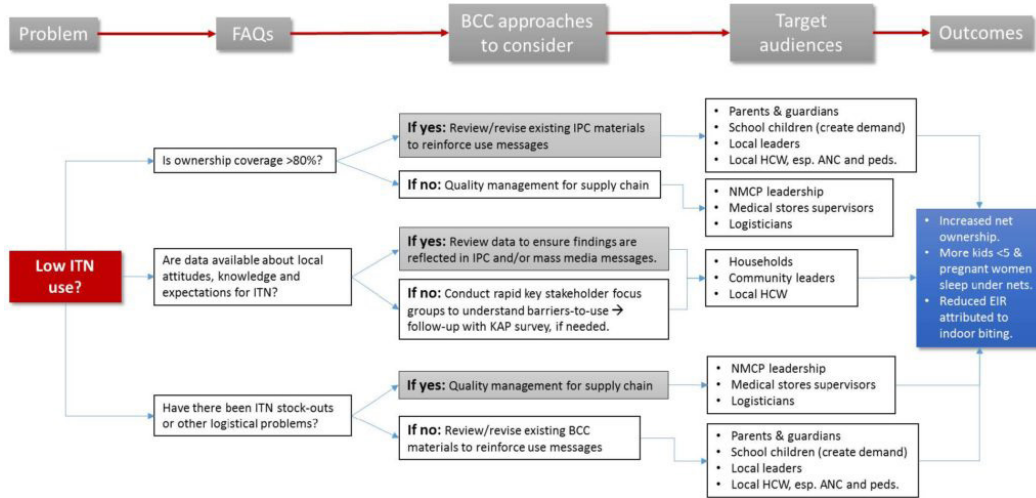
Problem

FAQs

BCC approaches to consider

Target audiences

Outcomes

Low ITN use?

Is ownership coverage >80%?

If yes: Review/revise existing IPC materials to reinforce use messages

- Parents & guardians
- School children (create demand)
- Local leaders
- Local HCW, esp. ANC and peds.

If no: Quality management for supply chain

- NMCP leadership
- Medical stores supervisors
- Logisticians

Are data available about local attitudes, knowledge and expectations for ITN?

If yes: Review data to ensure findings are reflected in IPC and/or mass media messages.

If no: Conduct rapid key stakeholder focus groups to understand barriers-to-use → follow-up with KAP survey, if needed.

- Households
- Community leaders
- Local HCW

Have there been ITN stock-outs or other logistical problems?

If yes: Quality management for supply chain

- NMCP leadership
- Medical stores supervisors
- Logisticians

If no: Review/revise existing BCC materials to reinforce use messages

- Parents & guardians
- School children (create demand)
- Local leaders
- Local HCW, esp. ANC and peds.

- Increased net ownership.
- More kids <5 & pregnant women sleep under nets.
- Reduced EIR attributed to indoor biting.